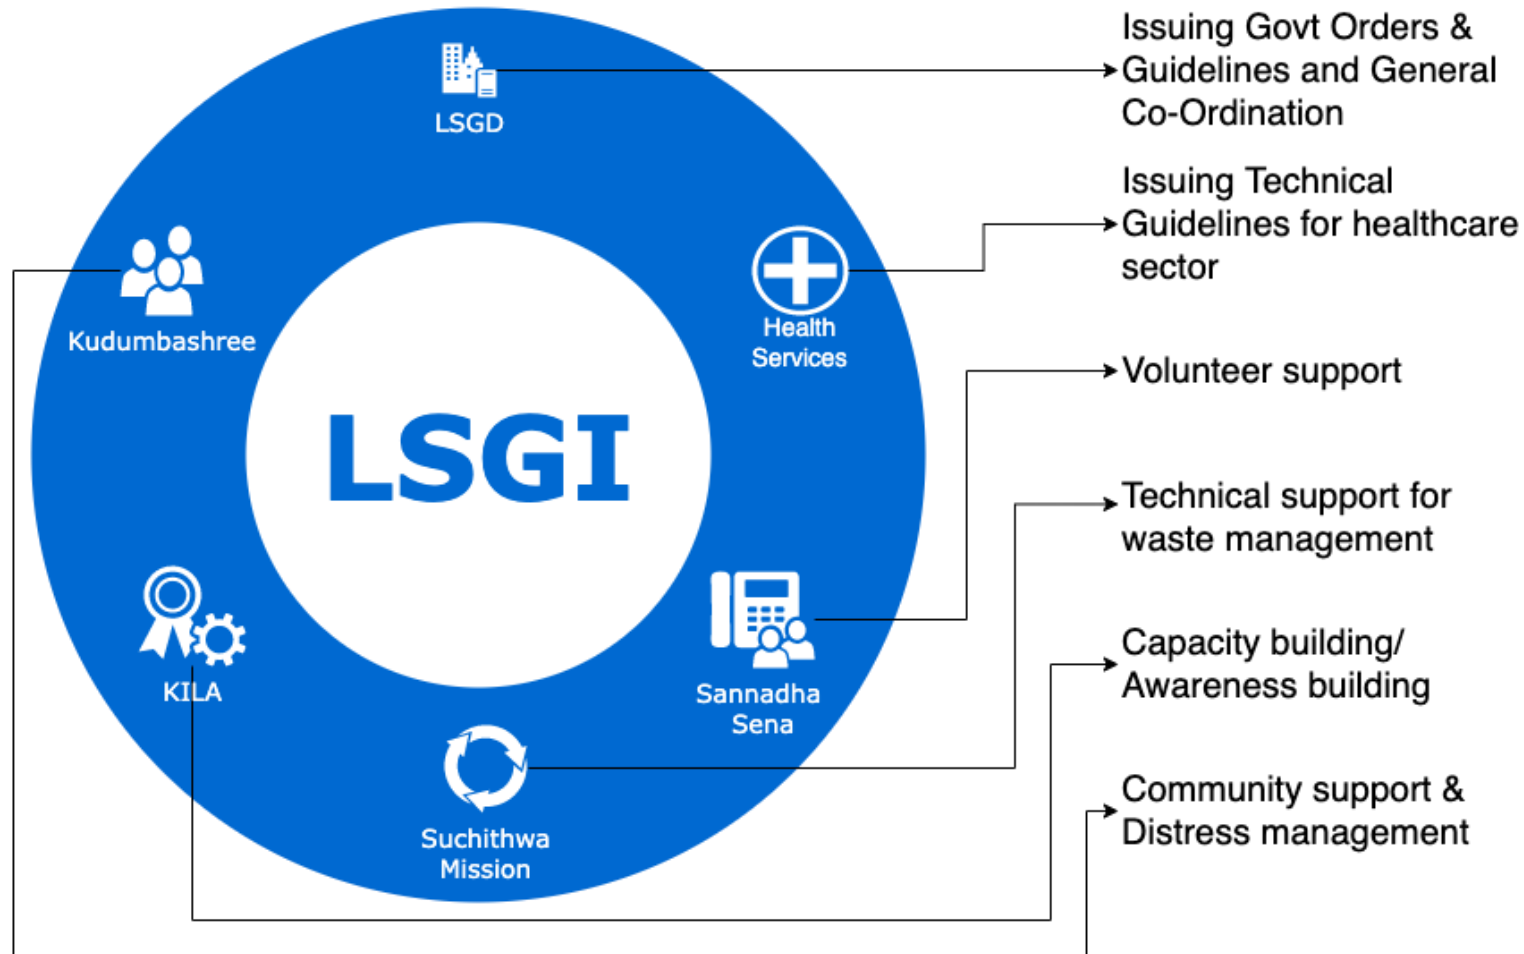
LSGD

Kudumbashree

Health Services

LSGI

KILA

Sannadha Sena

Suchithwa Mission

Issuing Govt Orders & Guidelines and General Co-Ordination

Issuing Technical Guidelines for healthcare sector

Volunteer support

Technical support for waste management

Capacity building/ Awareness building

Community support & Distress management